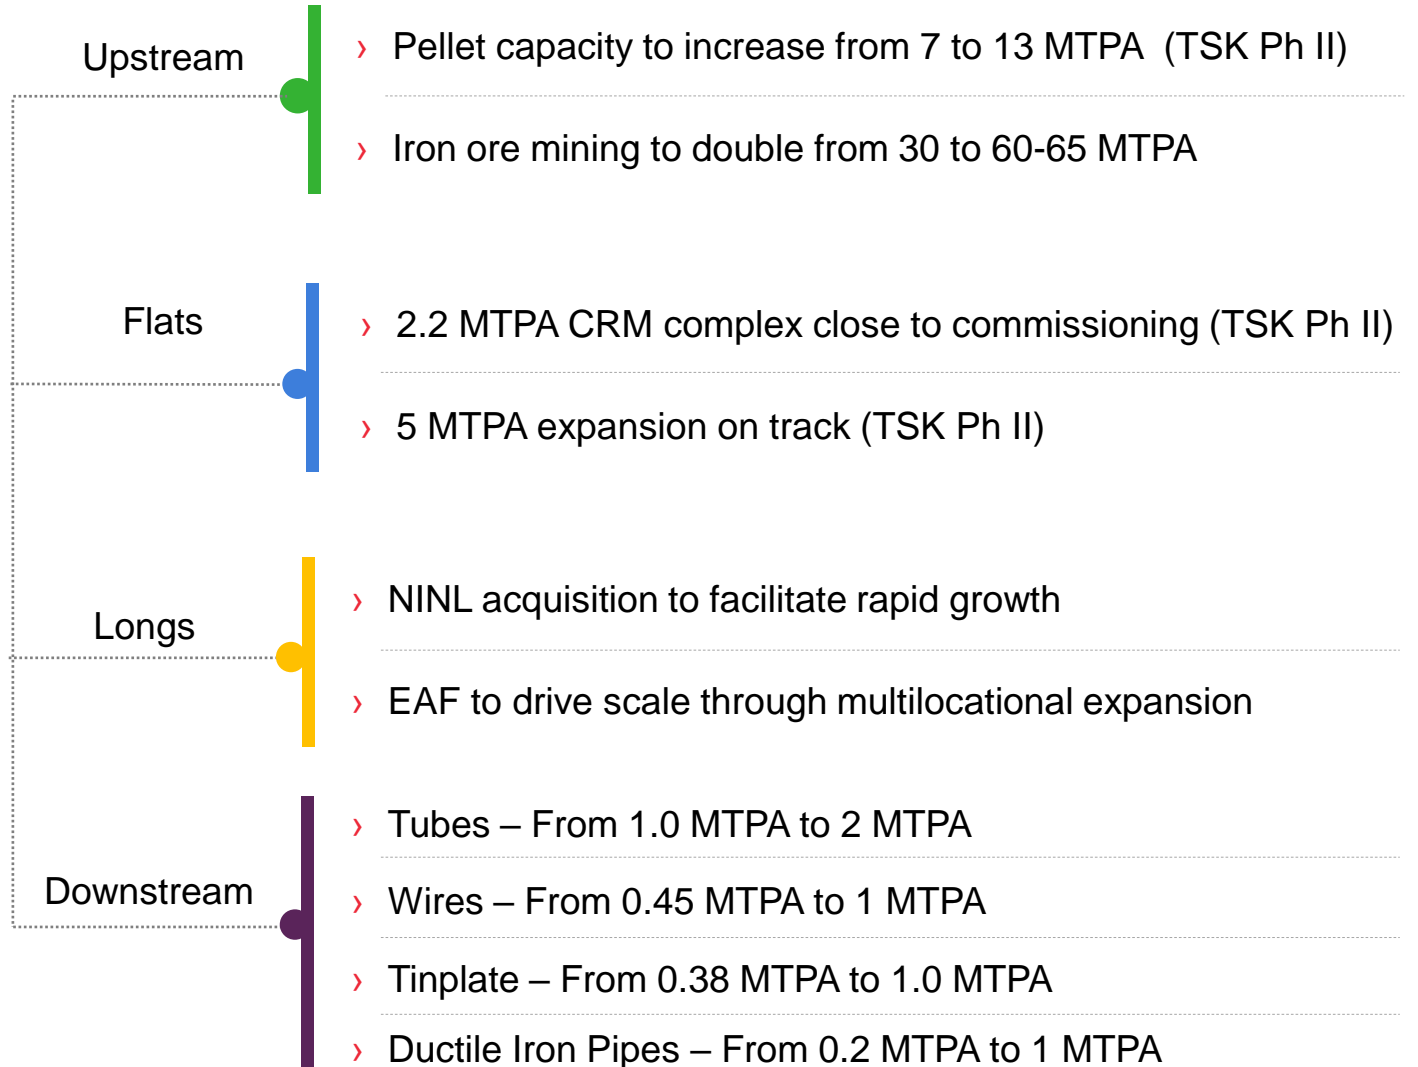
Upstream

› Pellet capacity to increase from 7 to 13 MTPA (TSK Ph II)

› Iron ore mining to double from 30 to 60-65 MTPA

Flats

› 2.2 MTPA CRM complex close to commissioning (TSK Ph II)

› 5 MTPA expansion on track (TSK Ph II)

Longs

› NINL acquisition to facilitate rapid growth

› EAF to drive scale through multilocational expansion

Downstream

› Tubes – From 1.0 MTPA to 2 MTPA

› Wires – From 0.45 MTPA to 1 MTPA

› Tinplate – From 0.38 MTPA to 1.0 MTPA

› Ductile Iron Pipes – From 0.2 MTPA to 1 MTPA